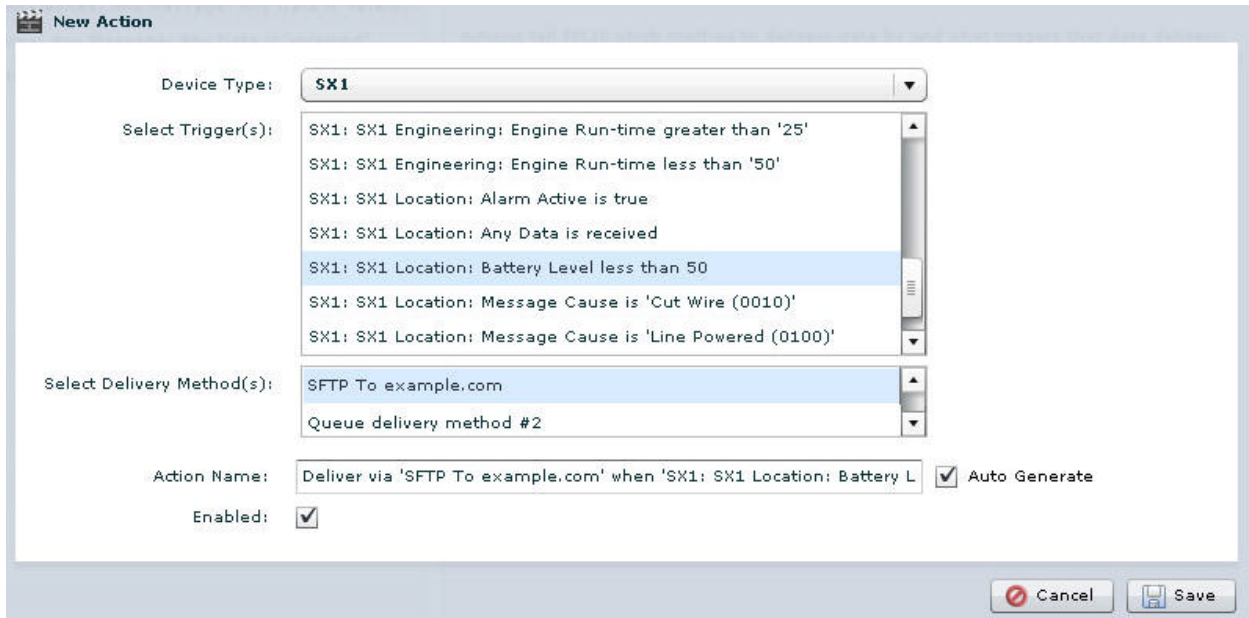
New Action

Device Type: SX1

Select Trigger(s):
SX1: SX1 Engineering: Engine Run-time greater than '25'
SX1: SX1 Engineering: Engine Run-time less than '50'
SX1: SX1 Location: Alarm Active is true
SX1: SX1 Location: Any Data is received
SX1: SX1 Location: Battery Level less than 50
SX1: SX1 Location: Message Cause is 'Cut Wire (0010)'
SX1: SX1 Location: Message Cause is 'Line Powered (0100)'

Select Delivery Method(s):
SFTP To example.com
Queue delivery method #2

Action Name: Deliver via 'SFTP To example.com' when 'SX1: SX1 Location: Battery L
Auto Generate

Enabled:

Cancel
Save